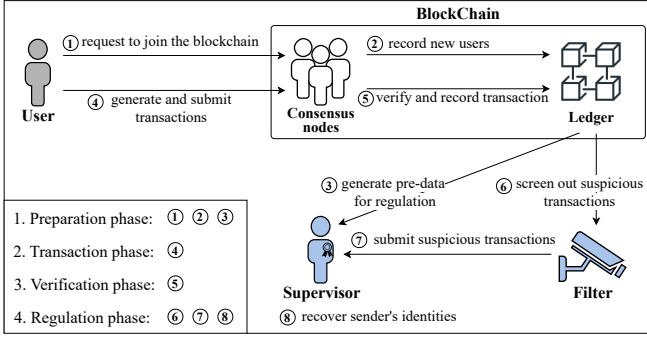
BlockChain

① request to join the blockchain

② record new users

User

④ generate and submit transactions

Consensus nodes

⑤ verify and record transaction

Ledger

③ generate pre-data for regulation

⑥ screen out suspicious transactions

⑦ submit suspicious transactions

Supervisor

Filter

⑧ recover sender's identities

1. Preparation phase: ① ② ③

2. Transaction phase: ④

3. Verification phase: ⑤

4. Regulation phase: ⑥ ⑦ ⑧